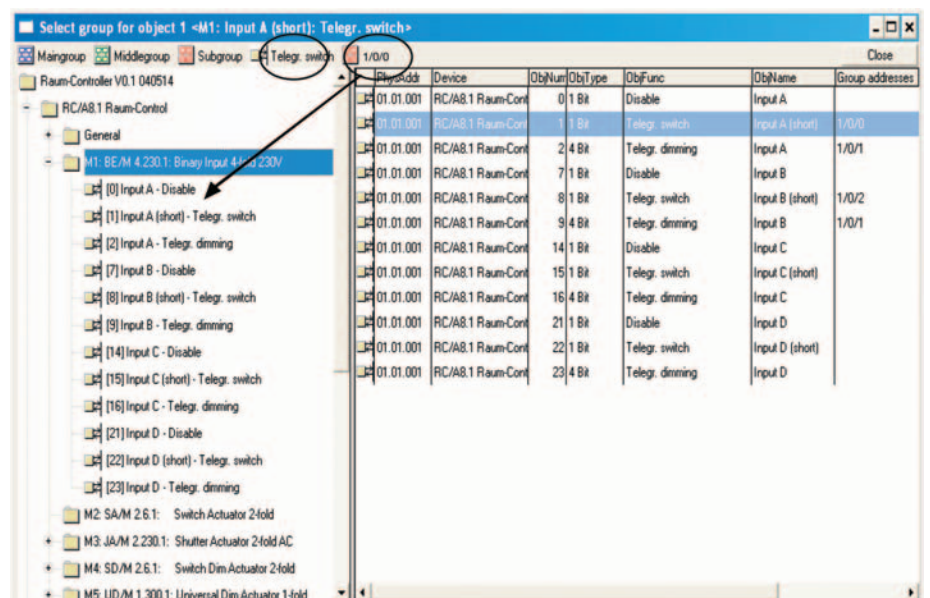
Select group for object 1 <M1: Input A (short): Telegr. switch>

Maingroup Middlegroup Subgroup Telegr. switch 1/0/0 Close

Raum-Controller V0.1 040514
RC/A8.1 Raum-Control
General
M1: BE/M 4.230.1: Binary Input 4-fold 230V
[0] Input A - Disable
[1] Input A (short) - Telegr. switch
[2] Input A - Telegr. dimming
[7] Input B - Disable
[8] Input B (short) - Telegr. switch
[9] Input B - Telegr. dimming
[14] Input C - Disable
[15] Input C (short) - Telegr. switch
[16] Input C - Telegr. dimming
[21] Input D - Disable
[22] Input D (short) - Telegr. switch
[23] Input D - Telegr. dimming
M2: SA/M 2.6.1: Switch Actuator 2-fold
M3: JA/M 2.230.1: Shutter Actuator 2-fold AC
M4: SD/M 2.6.1: Switch Dim Actuator 2-fold
M5: UD/M 1.300.1: Universal Dim Actuator 1-fold

| PhysAddr | Device | ObjNum | ObjType | ObjFunc | ObjName | Group addresses |
|---|---|---|---|---|---|---|
| 01.01.001 | RC/A8.1 Raum-Cont | 0 | 1 Bit | Disable | Input A | |
| 01.01.001 | RC/A8.1 Raum-Cont | 1 | 1 Bit | Telegr. switch | Input A (short) | 1/0/0 |
| 01.01.001 | RC/A8.1 Raum-Cont | 2 | 4 Bit | Telegr. dimming | Input A | 1/0/1 |
| 01.01.001 | RC/A8.1 Raum-Cont | 7 | 1 Bit | Disable | Input B | |
| 01.01.001 | RC/A8.1 Raum-Cont | 8 | 1 Bit | Telegr. switch | Input B (short) | 1/0/2 |
| 01.01.001 | RC/A8.1 Raum-Cont | 9 | 4 Bit | Telegr. dimming | Input B | 1/0/1 |
| 01.01.001 | RC/A8.1 Raum-Cont | 14 | 1 Bit | Disable | Input C | |
| 01.01.001 | RC/A8.1 Raum-Cont | 15 | 1 Bit | Telegr. switch | Input C (short) | |
| 01.01.001 | RC/A8.1 Raum-Cont | 16 | 4 Bit | Telegr. dimming | Input C | |
| 01.01.001 | RC/A8.1 Raum-Cont | 21 | 1 Bit | Disable | Input D | |
| 01.01.001 | RC/A8.1 Raum-Cont | 22 | 1 Bit | Telegr. switch | Input D (short) | |
| 01.01.001 | RC/A8.1 Raum-Cont | 23 | 4 Bit | Telegr. dimming | Input D | |